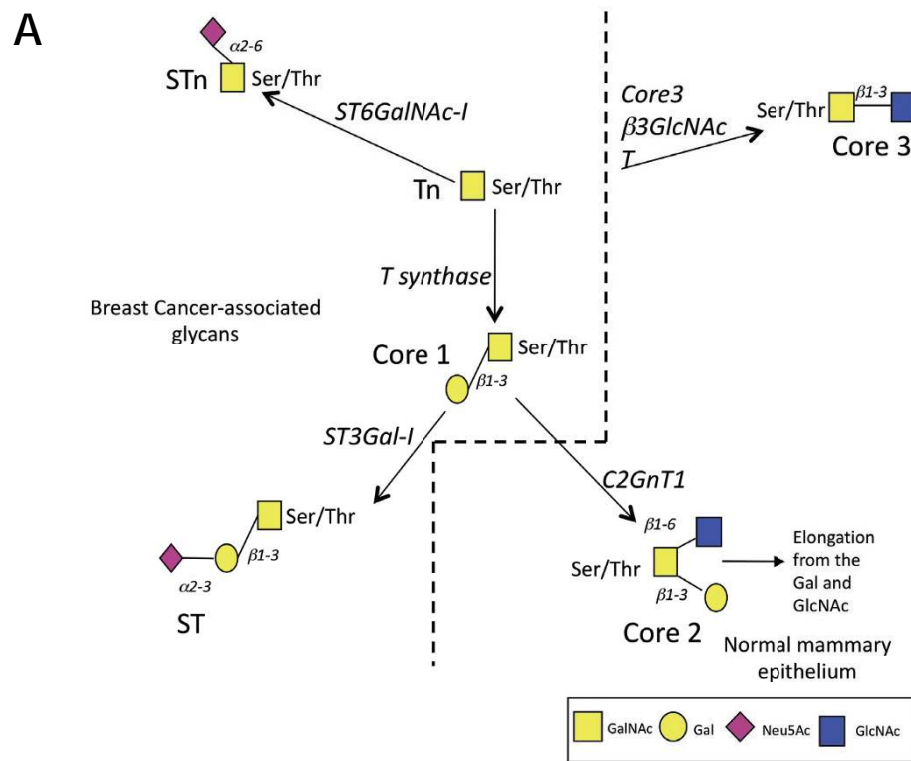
A

$\alpha2$-6
STn Ser/Thr

ST6GalNAc-I

Tn Ser/Thr

Core3
$\beta$3GlcNAc
T

Ser/Thr $\beta$1-3
Core 3

T synthase

Breast Cancer-associated glycans

Core 1 Ser/Thr
$\beta$1-3

ST3Gal-I

C2GnT1

Ser/Thr
$\beta$1-3
$\alpha2$-3
ST

$\beta$1-6
Ser/Thr
$\beta$1-3
Core 2

Elongation from the Gal and GlcNAc

Normal mammary epithelium

GalNAc Gal Neu5Ac GlcNAc